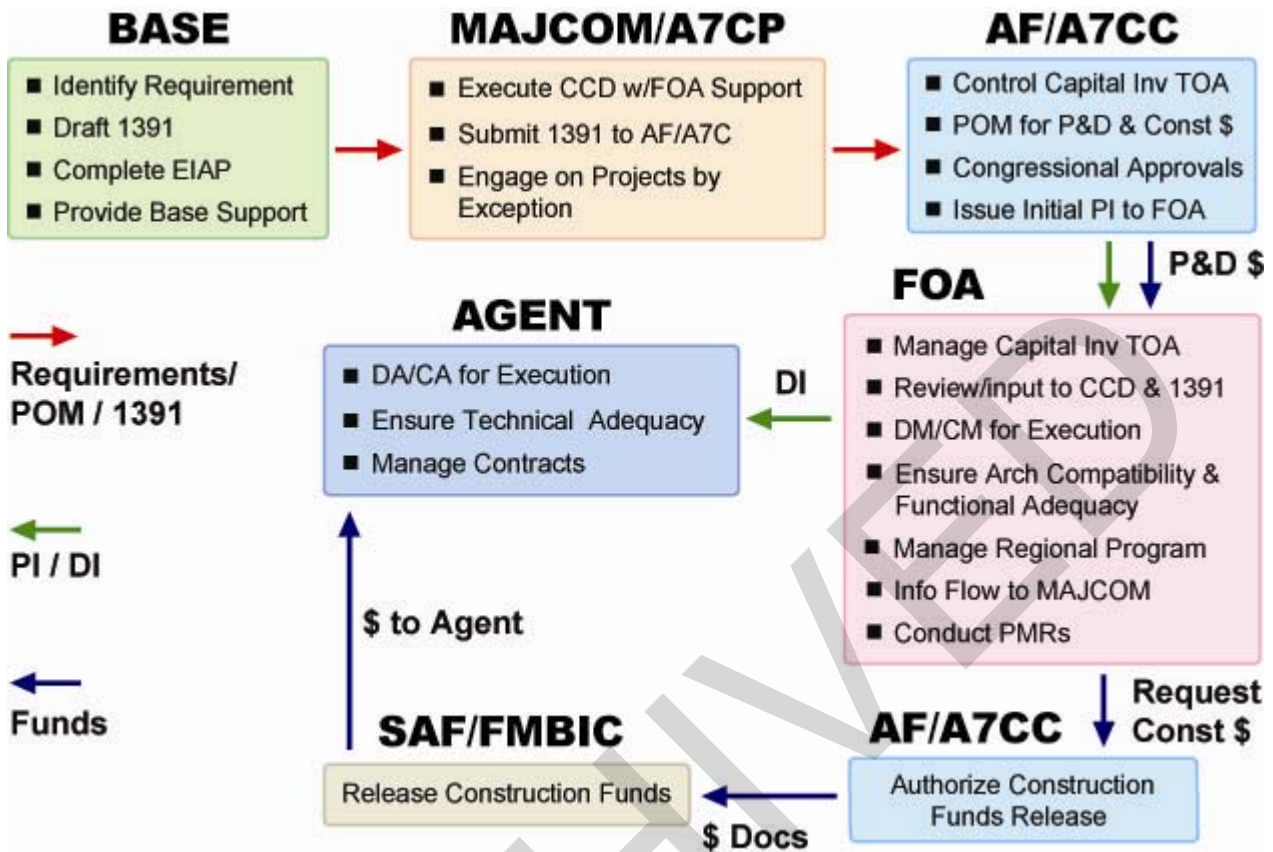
BASE
- Identify Requirement
- Draft 1391
- Complete EIAP
- Provide Base Support

MAJCOM/A7CP
- Execute CCD w/FOA Support
- Submit 1391 to AF/A7C
- Engage on Projects by Exception

AF/A7CC
- Control Capital Inv TOA
- POM for P&D & Const $
- Congressional Approvals
- Issue Initial PI to FOA

P&D $

FOA
- Manage Capital Inv TOA
- Review/input to CCD & 1391
- DM/CM for Execution
- Ensure Arch Compatibility & Functional Adequacy
- Manage Regional Program
- Info Flow to MAJCOM
- Conduct PMRs

AGENT
- DA/CA for Execution
- Ensure Technical Adequacy
- Manage Contracts

DI

Requirements/ POM / 1391

PI / DI

Funds

$ to Agent

Request Const $

SAF/FMBIC
Release Construction Funds

AF/A7CC
Authorize Construction Funds Release

$ Docs